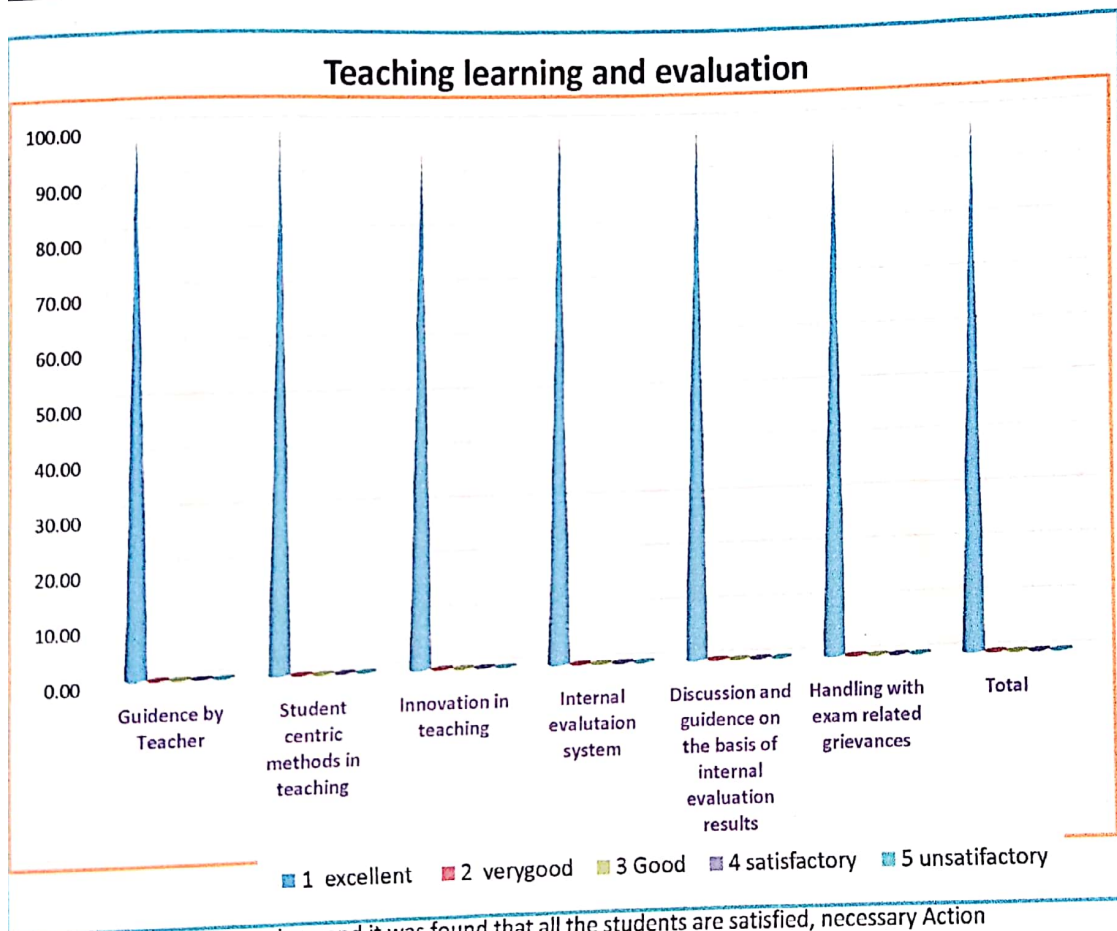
Teaching learning and evaluation

100.00
90.00
80.00
70.00
60.00
50.00
40.00
30.00
20.00
10.00
0.00

Guidence by Teacher
Student centric methods in teaching
Innovation in teaching
Internal evalutaion system
Discussion and guidence on the basis of internal evaluation results
Handling with exam related grievances
Total

1 excellent
2 verygood
3 Good
4 satisfactory
5 unsatifactory

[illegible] and it was found that all the students are satisfied, necessary Action